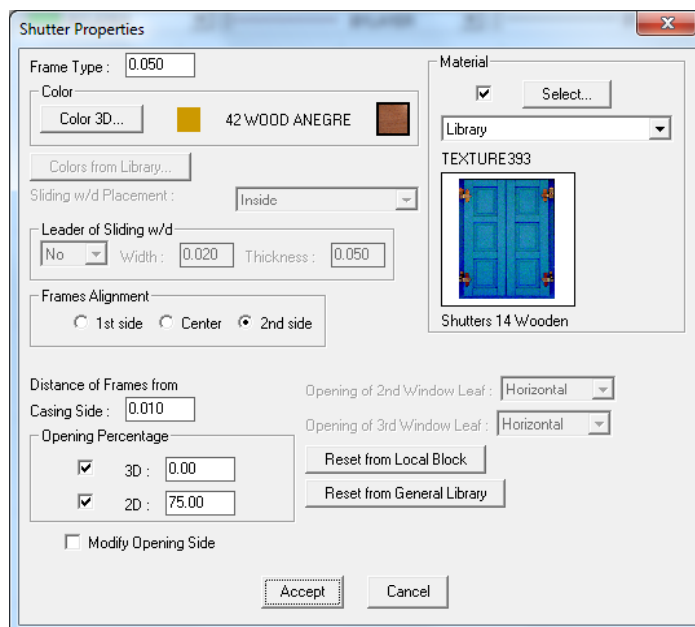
Shutter Properties

Frame Type : 0.050

Color

Color 3D... 42 WOOD ANEGRE

Colors from Library...

Sliding w/d Placement : Inside

Leader of Sliding w/d

No Width : 0.020 Thickness : 0.050

Frames Alignment

1st side Center 2nd side

Distance of Frames from Casing Side : 0.010

Opening Percentage

3D : 0.00

2D : 75.00

Modify Opening Side

Material

Select...

Library

TEXTURE393

Shutters 14 Wooden

Opening of 2nd Window Leaf : Horizontal

Opening of 3rd Window Leaf : Horizontal

Reset from Local Block

Reset from General Library

Accept Cancel